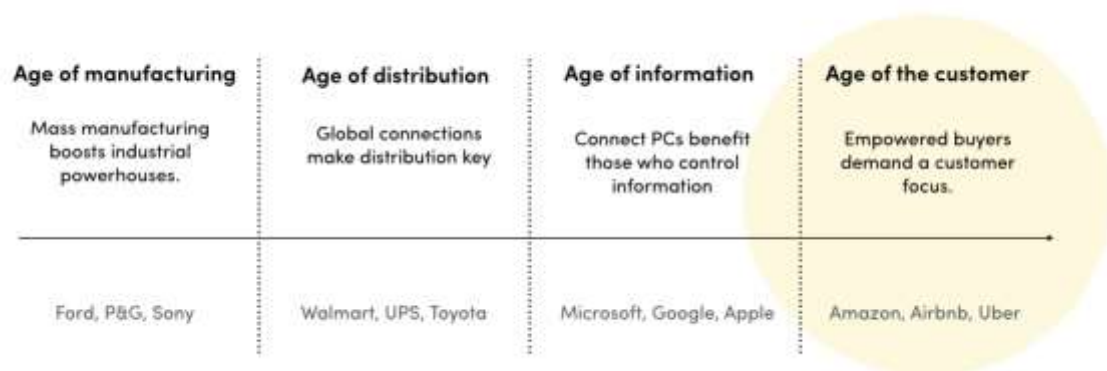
Age of manufacturing

Mass manufacturing boosts industrial powerhouses.

Ford, P&G, Sony

Age of distribution

Global connections make distribution key

Walmart, UPS, Toyota

Age of information

Connect PCs benefit those who control information

Microsoft, Google, Apple

Age of the customer

Empowered buyers demand a customer focus.

Amazon, Airbnb, Uber